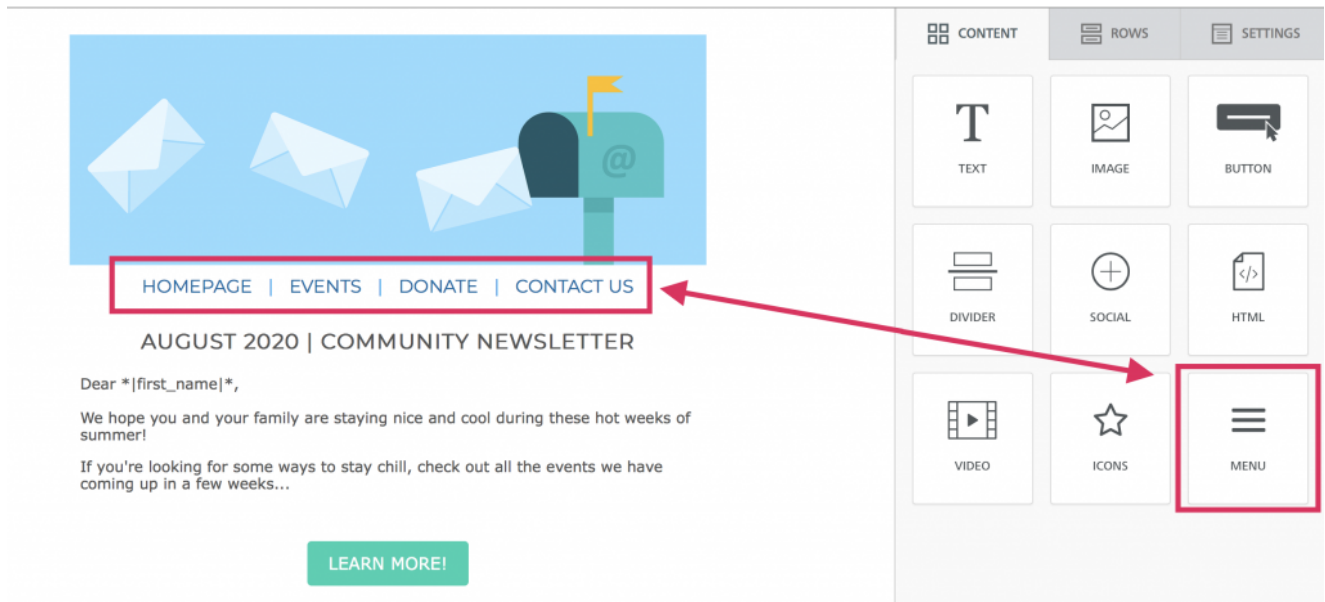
@

HOMEPAGE | EVENTS | DONATE | CONTACT US

AUGUST 2020 | COMMUNITY NEWSLETTER

Dear *|first_name|*,

We hope you and your family are staying nice and cool during these hot weeks of summer!

If you're looking for some ways to stay chill, check out all the events we have coming up in a few weeks...

LEARN MORE!

CONTENT ROWS SETTINGS

TEXT IMAGE BUTTON

DIVIDER SOCIAL HTML

VIDEO ICONS MENU